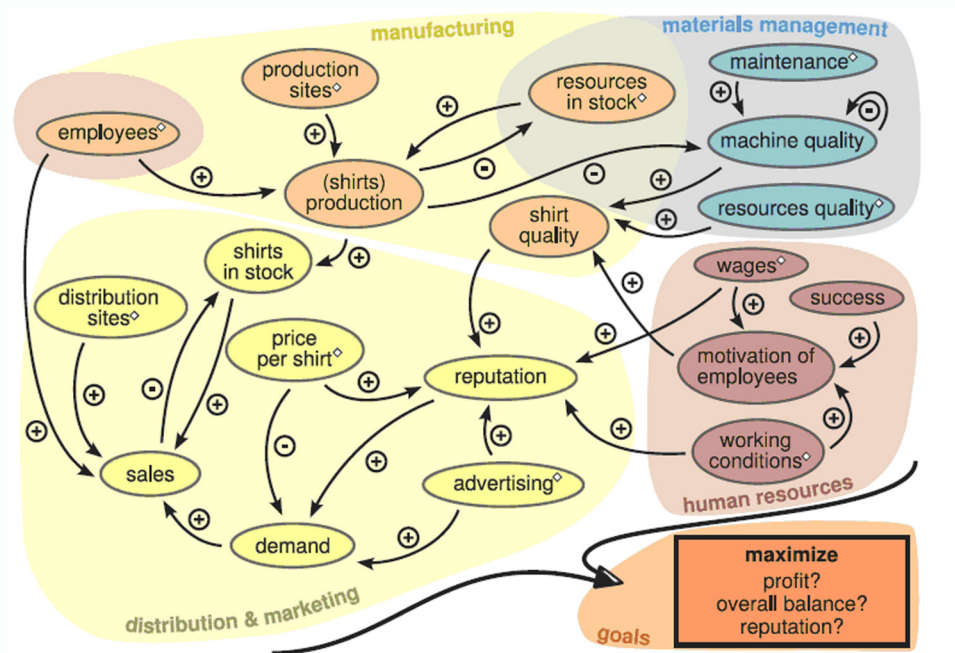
manufacturing

materials management

production sites◇

resources in stock◇

maintenance◇

employees◇

machine quality

(shirts) production

resources quality◇

shirt quality

shirts in stock

wages◇

success

distribution sites◇

price per shirt◇

motivation of employees

reputation

working conditions◇

sales

advertising◇

human resources

demand

maximize
profit?
overall balance?
reputation?

distribution & marketing

goals